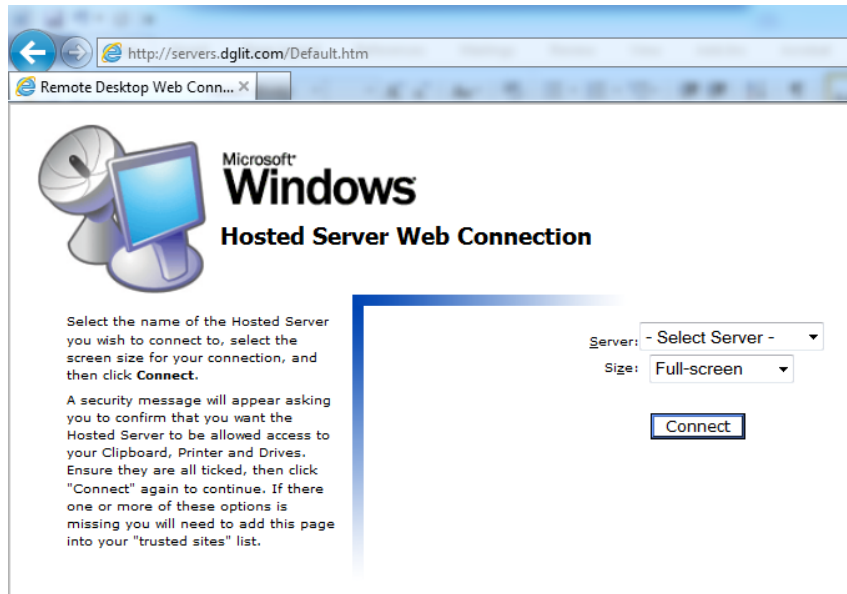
http://servers.dglit.com/Default.htm

Remote Desktop Web Conn...

Microsoft Windows

Hosted Server Web Connection

Select the name of the Hosted Server you wish to connect to, select the screen size for your connection, and then click **Connect**.

A security message will appear asking you to confirm that you want the Hosted Server to be allowed access to your Clipboard, Printer and Drives. Ensure they are all ticked, then click "Connect" again to continue. If there one or more of these options is missing you will need to add this page into your "trusted sites" list.

Server: - Select Server -

Size: Full-screen

Connect